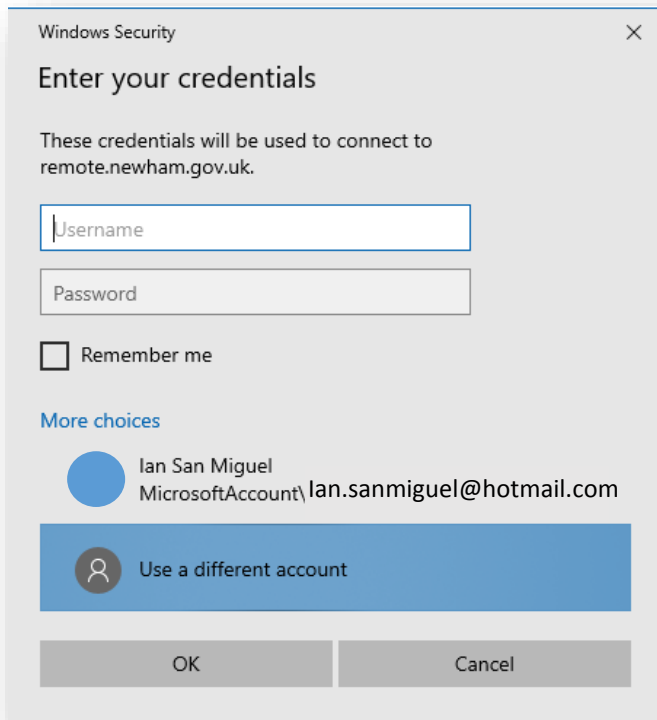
Windows Security

Enter your credentials

These credentials will be used to connect to remote.newham.gov.uk.

Username

Password

Remember me

More choices

Ian San Miguel
MicrosoftAccount\Ian.sanmiguel@hotmail.com

Use a different account

OK

Cancel